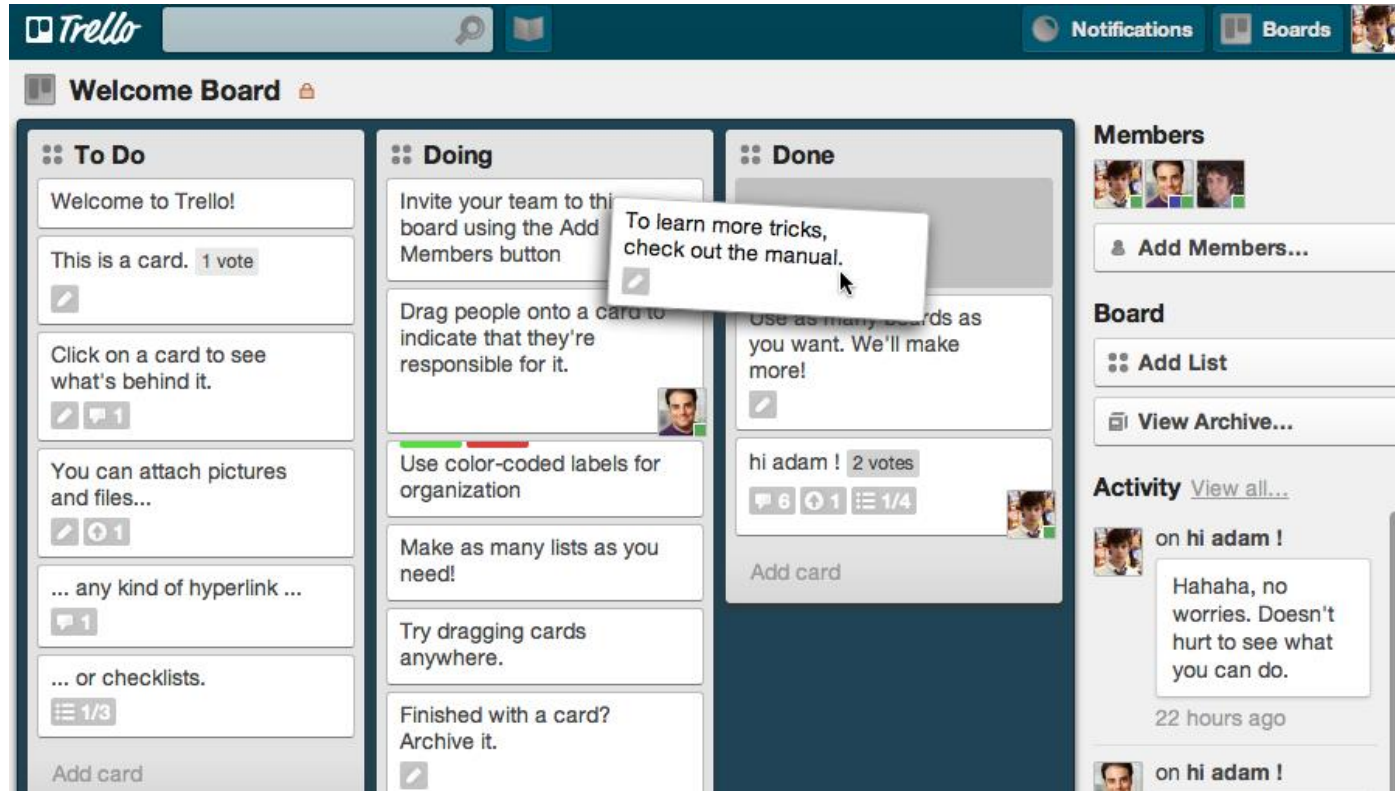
Trello

Notifications Boards

Welcome Board

To Do

Welcome to Trello!

This is a card. 1 vote

Click on a card to see what's behind it.

1

You can attach pictures and files...

1

... any kind of hyperlink ...

1

... or checklists.

1/3

Add card

Doing

Invite your team to thi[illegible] board using the Add Members button

Drag people onto a card to indicate that they're responsible for it.

Use color-coded labels for organization

Make as many lists as you need!

Try dragging cards anywhere.

Finished with a card? Archive it.

Done

To learn more tricks, check out the manual.

Use as many boards as you want. We'll make more!

hi adam ! 2 votes

6 1 1/4

Add card

Members

Add Members...

Board

Add List

View Archive...

Activity View all...

on hi adam !

Hahaha, no worries. Doesn't hurt to see what you can do.

22 hours ago

on hi adam !